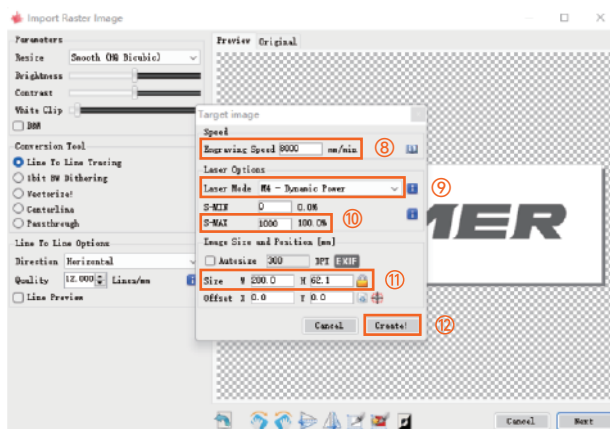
Import Raster Image

Parameters
Resize Smooth (HQ Bicubic)
Brightness
Contrast
White Clip
DSM

Conversion Tool
Line To Line Tracing
1bit BW Dithering
Vectorize!
Centerline
Passthrough

Line To Line Options
Direction Horizontal
Quality 12.000 Lines/mm
Line Preview

Preview Original

Target image
Speed
Engraving Speed 8000 mm/min
⑧

Laser Options
Laser Mode M4 - Dynamic Power
⑨
S-MIN 0 0.0%
S-MAX 1000 100.0%
⑩

Image Size and Position [mm]
Autosize 300 DPI EXIF
Size W 200.0 H 62.1
⑪
Offset X 0.0 Y 0.0

Cancel Create!
⑫

MER

Cancel Next